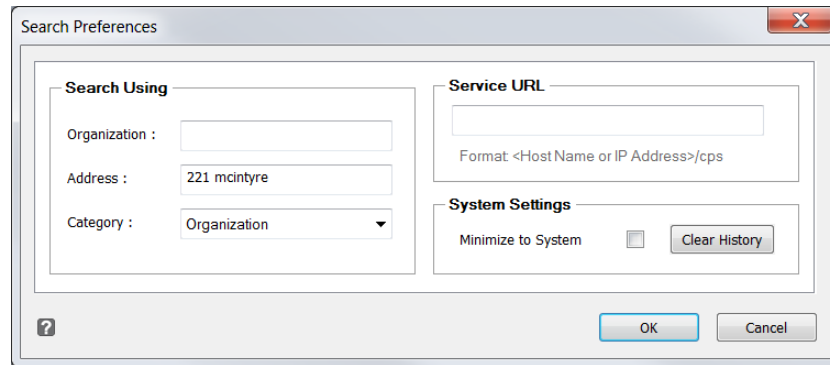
Search Preferences

Search Using

Organization :

Address : 221 mcintyre

Category : Organization

Service URL

Format: <Host Name or IP Address>/cps

System Settings

Minimize to System

Clear History

?

OK

Cancel